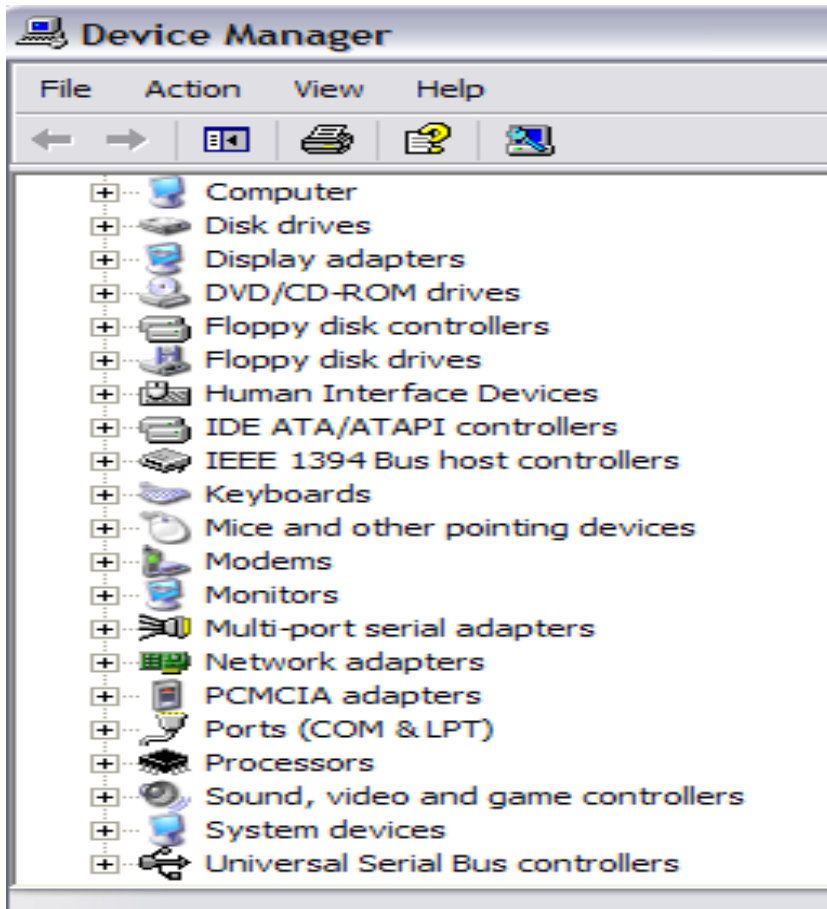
Device Manager

File Action View Help

Computer
Disk drives
Display adapters
DVD/CD-ROM drives
Floppy disk controllers
Floppy disk drives
Human Interface Devices
IDE ATA/ATAPI controllers
IEEE 1394 Bus host controllers
Keyboards
Mice and other pointing devices
Modems
Monitors
Multi-port serial adapters
Network adapters
PCMCIA adapters
Ports (COM & LPT)
Processors
Sound, video and game controllers
System devices
Universal Serial Bus controllers